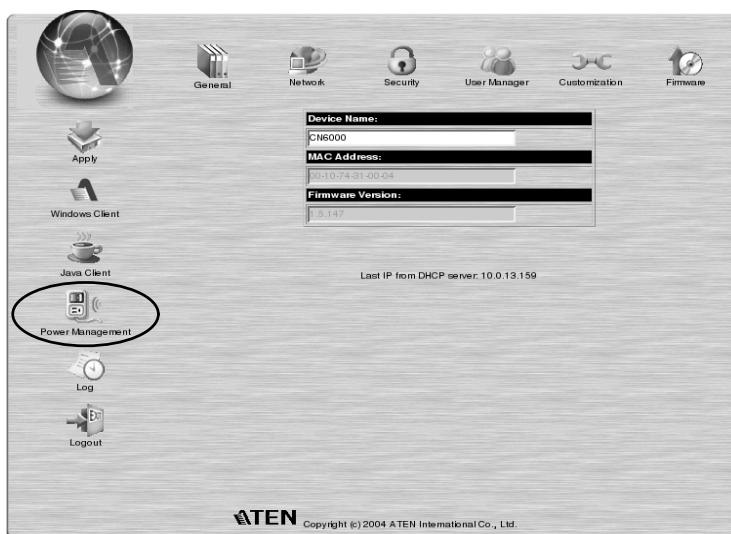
General

Network

Security

User Manager

Customization

Firmware

Apply

Windows Client

Java Client

Power Management

Log

Logout

Device Name:

CN6000

MAC Address:

00-10-74-31-00-04

Firmware Version:

1.5.147

Last IP from DHCP server: 10.0.13.159

ATEN Copyright (c) 2004 ATEN International Co., Ltd.